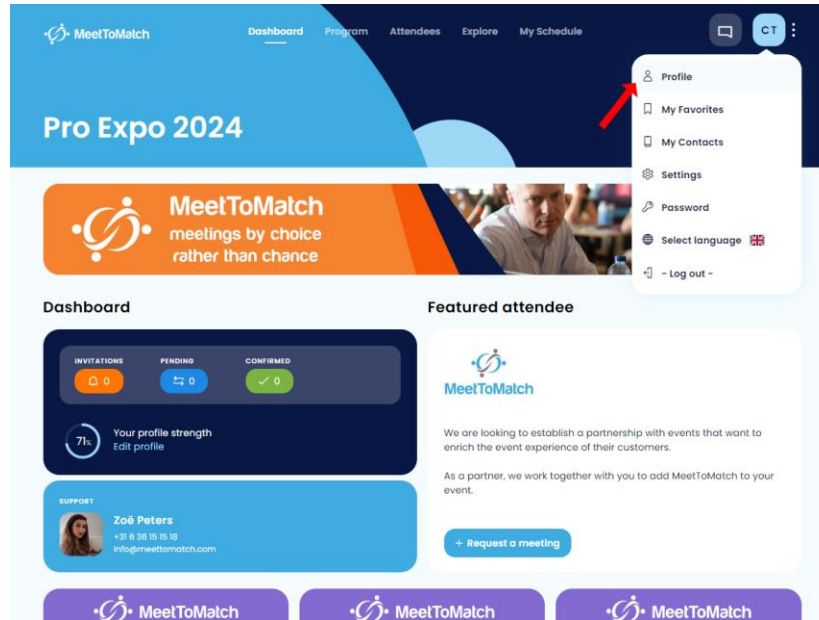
MeetToMatch

Dashboard Program Attendees Explore My Schedule

CT

Profile
My Favorites
My Contacts
Settings
Password
Select language
- Log out -

Pro Expo 2024

MeetToMatch
meetings by choice
rather than chance

Dashboard

INVITATIONS 0
PENDING 0
CONFIRMED 0

71%
Your profile strength
Edit profile

SUPPORT
Zoë Peters
+31 6 38 15 15 18
info@meettomatch.com

Featured attendee

MeetToMatch

We are looking to establish a partnership with events that want to enrich the event experience of their customers.

As a partner, we work together with you to add MeetToMatch to your event.

+ Request a meeting

MeetToMatch
MeetToMatch
MeetToMatch